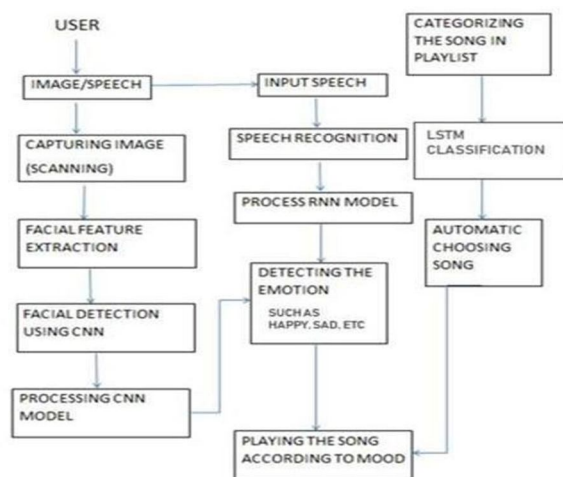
USER

IMAGE/SPEECH

INPUT SPEECH

CAPTURING IMAGE (SCANNING)

SPEECH RECOGNITION

PROCESS RNN MODEL

FACIAL FEATURE EXTRACTION

DETECTING THE EMOTION
SUCH AS HAPPY, SAD, ETC

FACIAL DETECTION USING CNN

PROCESSING CNN MODEL

PLAYING THE SONG ACCORDING TO MOOD

CATEGORIZING THE SONG IN PLAYLIST

LSTM CLASSIFICATION

AUTOMATIC CHOOSING SONG